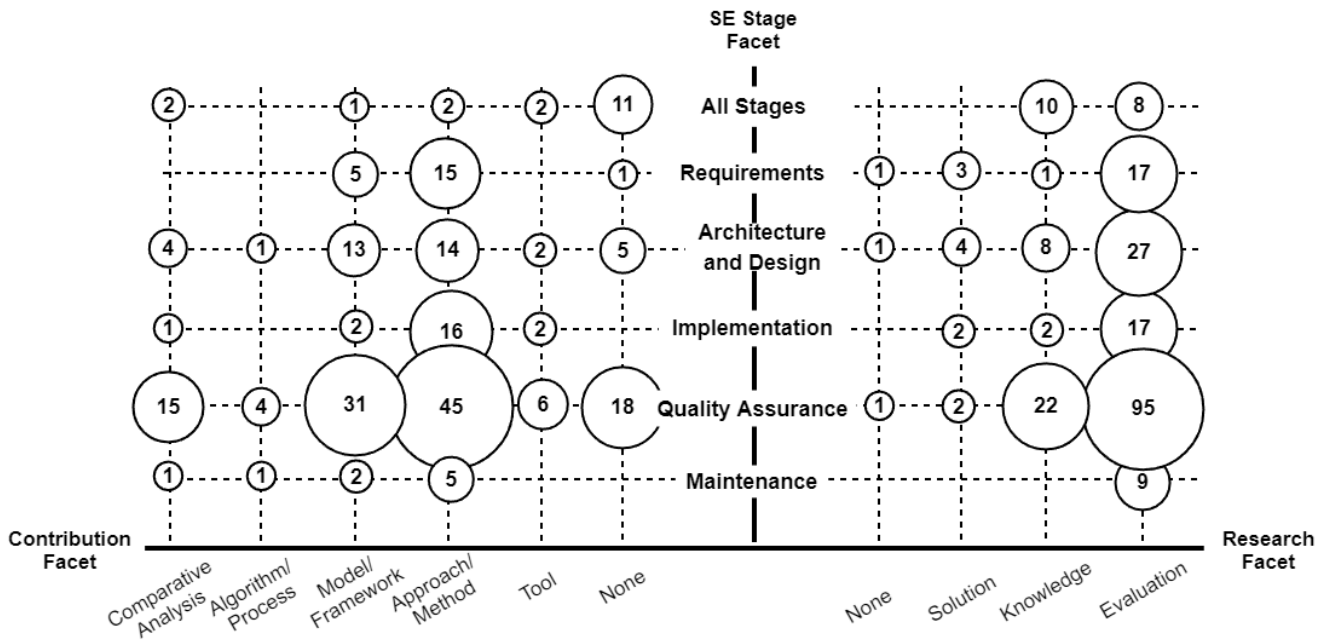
SE Stage Facet

2 1 2 2 11 All Stages 10 8

5 15 1 Requirements 1 3 1 17

4 1 13 14 2 5 Architecture and Design 1 4 8 27

1 2 16 2 Implementation 2 2 17

15 4 31 45 6 18 Quality Assurance 1 2 22 95

1 1 2 5 Maintenance 9

Contribution Facet

Comparative Analysis
Algorithm/ Process
Model/ Framework
Approach/ Method
Tool
None

None
Solution
Knowledge
Evaluation

Research Facet